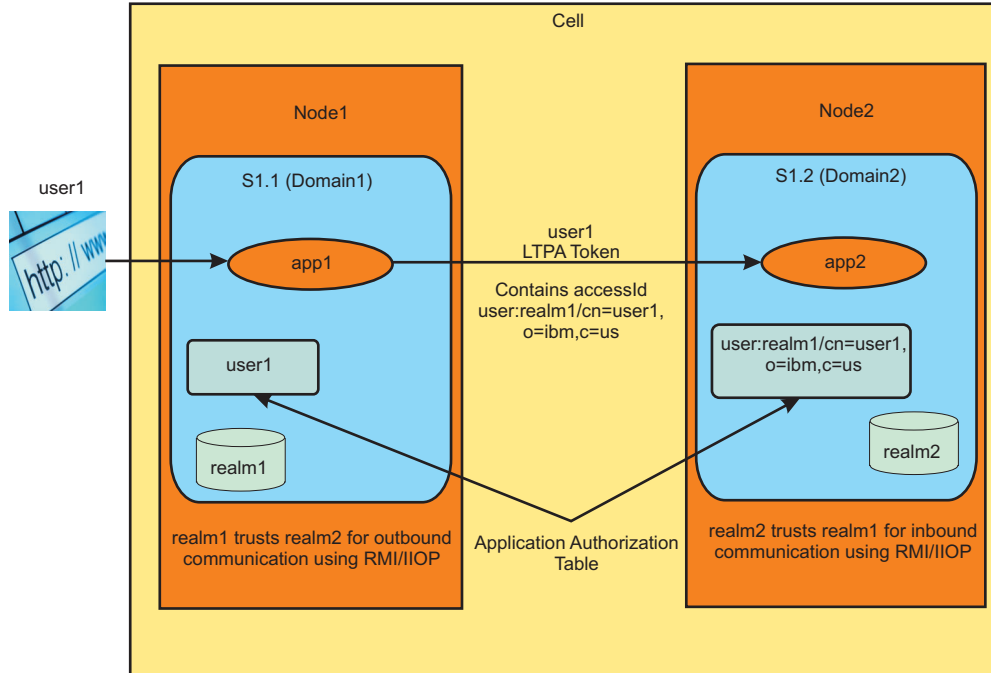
Cell

Node1

Node2

user1

http: // www

S1.1 (Domain1)

S1.2 (Domain2)

user1
LTPA Token

app1

app2

Contains accessId
user:realm1/cn=user1,
o=ibm,c=us

user1

user:realm1/cn=user1,
o=ibm,c=us

realm1

realm2

realm1 trusts realm2 for outbound communication using RMI/IIOP

Application Authorization Table

realm2 trusts realm1 for inbound communication using RMI/IIOP